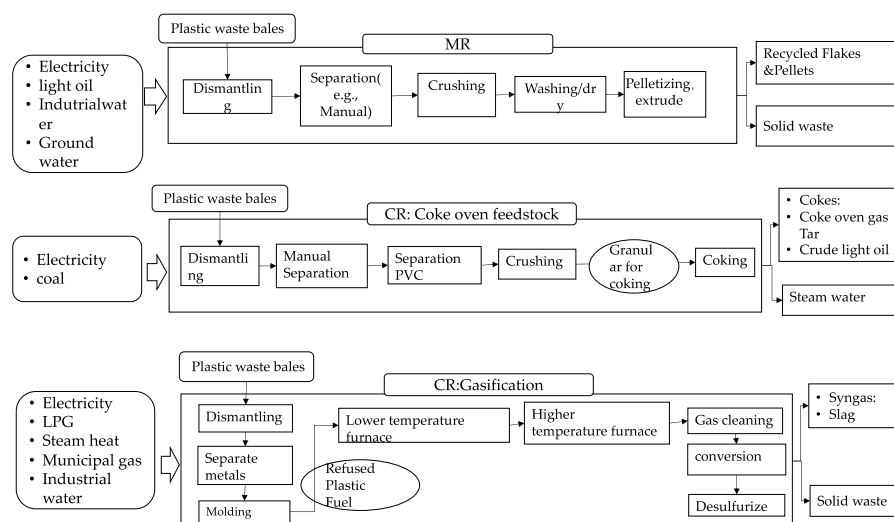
Plastic waste bales

MR

- Electricity
- light oil
- Indutrialwater
- Ground water

Dismantling

Separation( e.g., Manual)

Crushing

Washing/dry

Pelletizing, extrude

Recycled Flakes &Pellets

Solid waste

Plastic waste bales

CR: Coke oven feedstock

- Electricity
- coal

Dismantling

Manual Separation

Separation PVC

Crushing

Granular for coking

Coking

- Cokes:
- Coke oven gas Tar
- Crude light oil

Steam water

Plastic waste bales

CR:Gasification

- Electricity
- LPG
- Steam heat
- Municipal gas
- Industrial water

Dismantling

Separate metals

Molding

Refused Plastic Fuel

Lower temperature furnace

Higher temperature furnace

Gas cleaning

conversion

Desulfurize

- Syngas:
- Slag

Solid waste